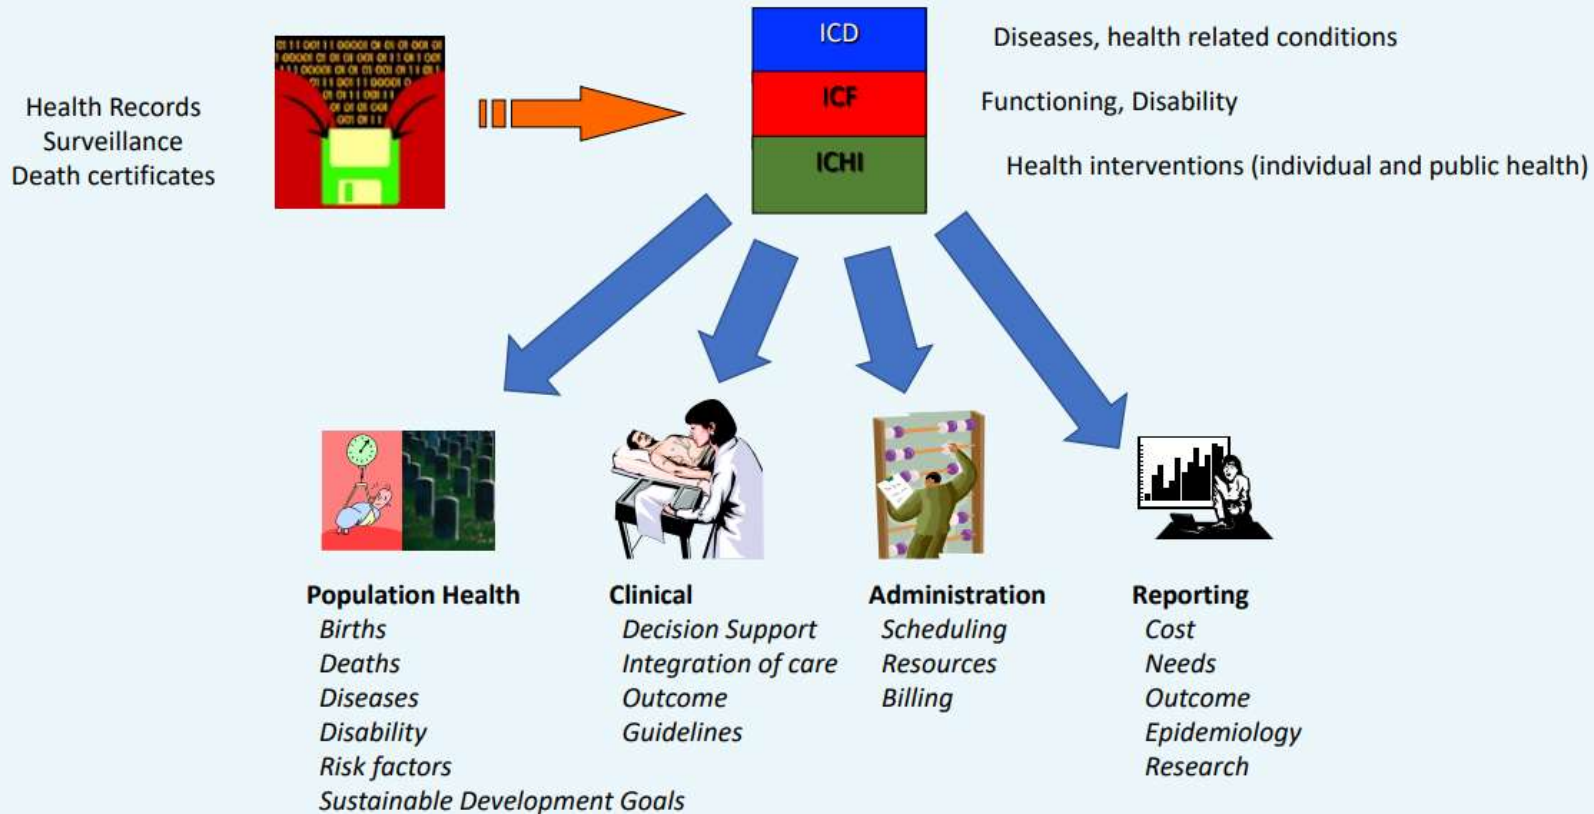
Health Records
Surveillance
Death certificates

ICD
ICF
ICHI

Diseases, health related conditions

Functioning, Disability

Health interventions (individual and public health)

Population Health
Births
Deaths
Diseases
Disability
Risk factors
Sustainable Development Goals

Clinical
Decision Support
Integration of care
Outcome
Guidelines

Administration
Scheduling
Resources
Billing

Reporting
Cost
Needs
Outcome
Epidemiology
Research